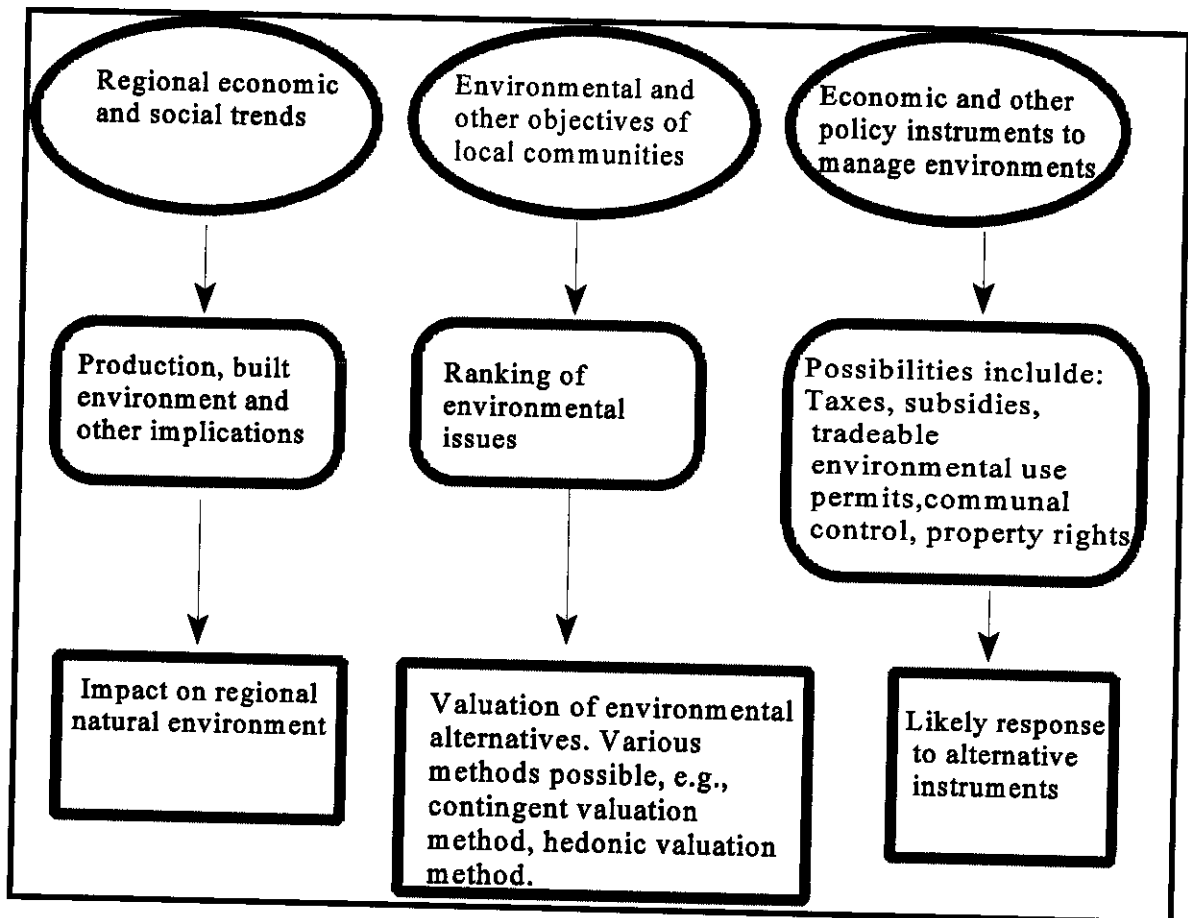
Regional economic and social trends

Production, built environment and other implications

Impact on regional natural environment

Environmental and other objectives of local communities

Ranking of environmental issues

Valuation of environmental alternatives. Various methods possible, e.g., contingent valuation method, hedonic valuation method.

Economic and other policy instruments to manage environments

Possibilities inclulde: Taxes, subsidies, tradeable environmental use permits,communal control, property rights

Likely response to alternative instruments